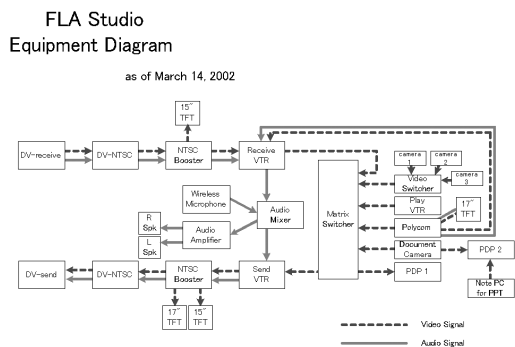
FLA Studio
Equipment Diagram

as of March 14, 2002

15" TFT

DV-receive

DV-NTSC

NTSC Booster

Receive VTR

Wireless Microphone

Audio Mixer

R Spk

L Spk

Audio Amplifier

Matrix Switcher

camera 1

camera 2

camera 3

Video Switcher

Play VTR

Polycom

17" TFT

Document Camera

PDP 2

PDP 1

Note PC for PPT

DV-send

DV-NTSC

NTSC Booster

Send VTR

17" TFT

15" TFT

Video Signal

Audio Signal